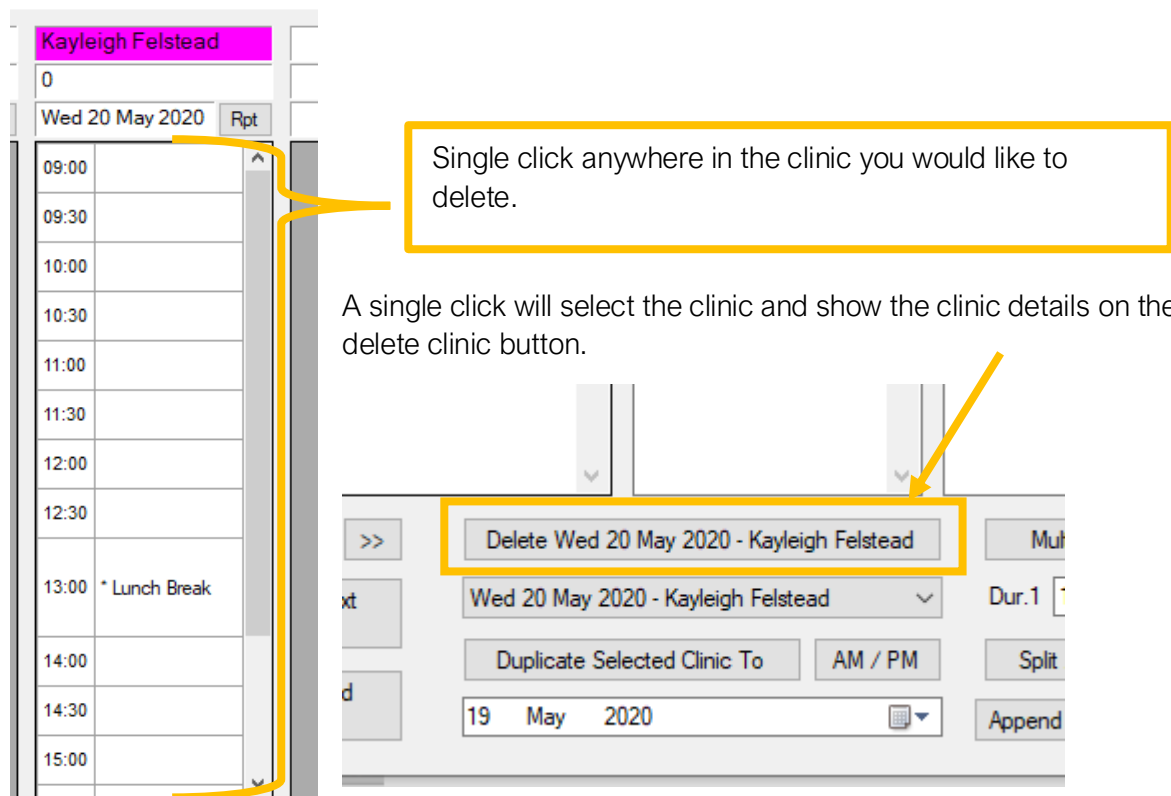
Kayleigh Felstead

0

Wed 20 May 2020 Rpt

09:00
09:30
10:00
10:30
11:00
11:30
12:00
12:30
13:00 * Lunch Break
14:00
14:30
15:00

Single click anywhere in the clinic you would like to delete.

A single click will select the clinic and show the clinic details on the delete clinic button.

>>

Delete Wed 20 May 2020 - Kayleigh Felstead

Mul

xt

Wed 20 May 2020 - Kayleigh Felstead

Dur.1

Duplicate Selected Clinic To

AM / PM

Split

d

19 May 2020

Append